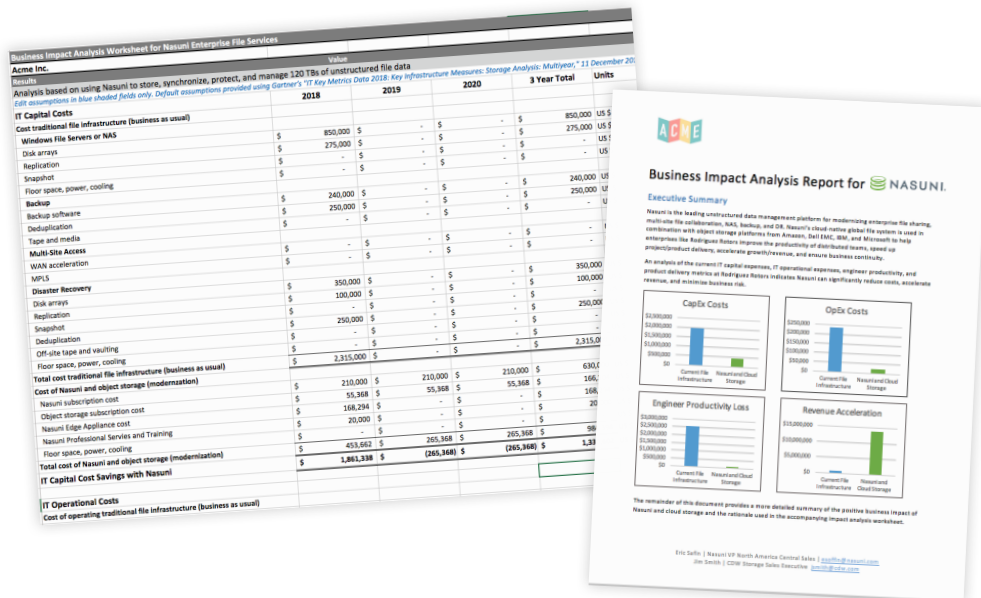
Business Impact Analysis Worksheet for Nasuni Enterprise File Services

Acme Inc.

Value

Results

Analysis based on using Nasuni to store, synchronize, protect, and manage 120 TBs of unstructured file data

Edit assumptions in blue shaded fields only. Default assumptions provided using Gartner's "IT Key Metrics Data 2018: Key Infrastructure Measures: Storage Analysis: Multiyear," 11 December 20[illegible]

| | 2018 | 2019 | 2020 | 3 Year Total | Units |
|---|---|---|---|---|---|
| IT Capital Costs | | | | | |
| Cost traditional file infrastructure (business as usual) | | | | | |
| Windows File Servers or NAS | $ 850,000 | $ - | $ - | $ 850,000 | US $ |
| Disk arrays | $ 275,000 | $ - | $ - | $ 275,000 | US $ |
| Replication | $ - | $ - | $ - | $ - | US $ |
| Snapshot | $ - | $ - | $ - | $ - | US |
| Floor space, power, cooling | | | | | |
| Backup | $ 240,000 | $ - | $ - | $ 240,000 | US |
| Backup software | $ 250,000 | $ - | $ - | $ 250,000 | US |
| Deduplication | $ - | $ - | $ - | $ - | U |
| Tape and media | | | | | |
| Multi-Site Access | $ - | $ - | $ - | $ - | |
| WAN acceleration | $ - | $ - | $ - | $ - | |
| MPLS | | | | | |
| Disaster Recovery | $ 350,000 | $ - | $ - | $ 350,000 | |
| Disk arrays | $ 100,000 | $ - | $ - | $ 100,000 | |
| Replication | $ - | $ - | $ - | $ - | |
| Snapshot | $ 250,000 | $ - | $ - | $ 250,000 | |
| Deduplication | $ - | $ - | $ - | $ - | |
| Off-site tape and vaulting | $ - | $ - | $ - | $ - | |
| Floor space, power, cooling | $ - | $ - | $ - | $ - | |
| Total cost traditional file infrastructure (business as usual) | $ 2,315,000 | $ - | $ - | $ 2,315,0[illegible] | |
| Cost of Nasuni and object storage (modernization) | | | | | |
| Nasuni subscription cost | $ 210,000 | $ 210,000 | $ 210,000 | $ 630,0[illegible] | |
| Object storage subscription cost | $ 55,368 | $ 55,368 | $ 55,368 | $ 166,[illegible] | |
| Nasuni Edge Appliance cost | $ 168,294 | $ - | $ - | $ 168,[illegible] | |
| Nasuni Professional Servies and Training | $ 20,000 | $ - | $ - | $ 20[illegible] | |
| Floor space, power, cooling | $ - | $ - | $ - | $ - | |
| Total cost of Nasuni and object storage (modernization) | $ 453,662 | $ 265,368 | $ 265,368 | $ 98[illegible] | |
| IT Capital Cost Savings with Nasuni | $ 1,861,338 | $ (265,368) | $ (265,368) | $ 1,33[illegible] | |
| IT Operational Costs | | | | | |
| Cost of operating traditional file infrastructure (business as usual) | | | | | |

ACME

Business Impact Analysis Report for NASUNI

Executive Summary

Nasuni is the leading unstructured data management platform for modernizing enterprise file sharing, multi-site file collaboration, NAS, backup, and DR. Nasuni's cloud-native global file system is used in combination with object storage platforms from Amazon, Dell EMC, IBM, and Microsoft to help enterprises like Rodrigues Roters improve the productivity of distributed teams, speed up project/product delivery, accelerate growth/revenue, and ensure business continuity.

An analysis of the current IT capital expenses, IT operational expenses, engineer productivity, and product delivery metrics at Rodrigues Roters indicates Nasuni can significantly reduce costs, accelerate revenue, and minimize business risk.

CapEx Costs
$2,500,000
$2,000,000
$1,500,000
$1,000,000
$500,000
$0
Current File Infrastructure
Nasuni and Cloud Storage

OpEx Costs
$250,000
$200,000
$150,000
$100,000
$50,000
$0
Current File Infrastructure
Nasuni and Cloud Storage

Engineer Productivity Loss
$3,000,000
$2,500,000
$2,000,000
$1,500,000
$1,000,000
$500,000
$0
Current File Infrastructure
Nasuni and Cloud Storage

Revenue Acceleration
$15,000,000
$10,000,000
$5,000,000
$0
Current File Infrastructure
Nasuni and Cloud Storage

The remainder of this document provides a more detailed summary of the positive business impact of Nasuni and cloud storage and the rationale used in the accompanying impact analysis worksheet.

Eric Seifin | Nasuni VP North America Central Sales | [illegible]@nasuni.com
Jim Smith | CDW Storage Sales Executive | jsmith@cdw.com